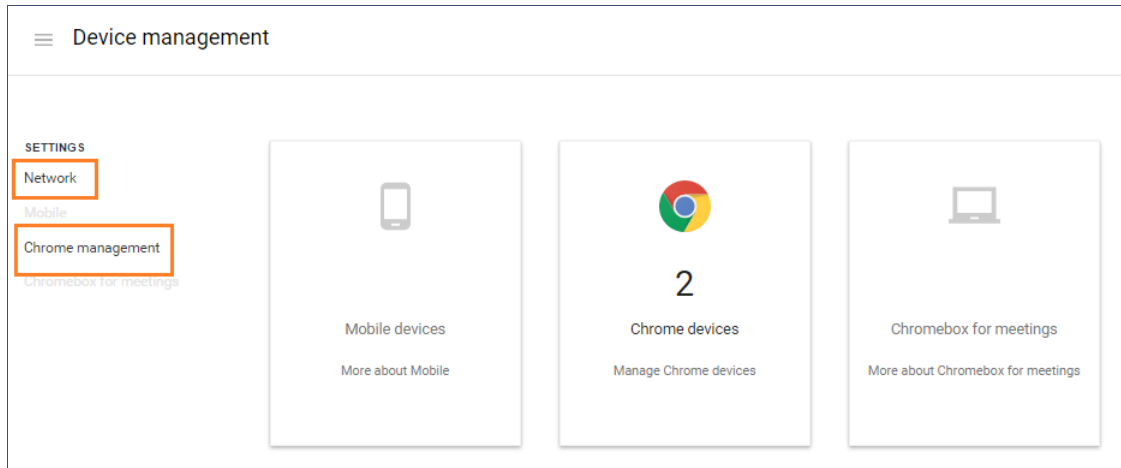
Device management

SETTINGS
Network
Mobile
Chrome management
Chromebox for meetings

Mobile devices
More about Mobile

2
Chrome devices
Manage Chrome devices

Chromebox for meetings
More about Chromebox for meetings